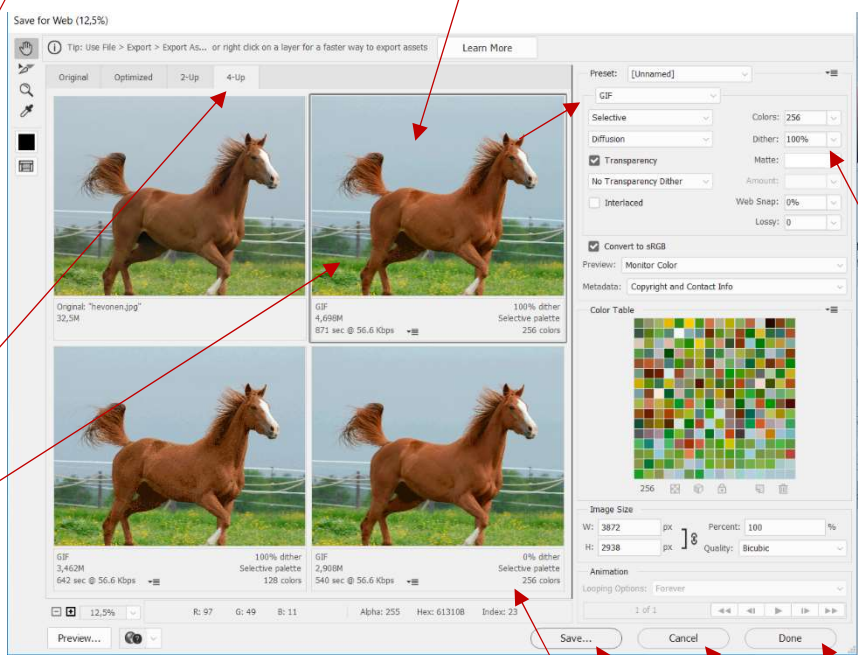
Save for Web (12,5%)

Tip: Use File > Export > Export As... or right click on a layer for a faster way to export assets

Learn More

Original Optimized 2-Up 4-Up

Original: "hevonen.jpg"
32,5M

GIF
4,698M
871 sec @ 56.6 Kbps
100% dither
Selective palette
256 colors

GIF
3,462M
642 sec @ 56.6 Kbps
100% dither
Selective palette
128 colors

GIF
2,908M
540 sec @ 56.6 Kbps
0% dither
Selective palette
256 colors

12,5%
R: 97 G: 49 B: 11 Alpha: 255 Hex: 61310B Index: 23

Preview...

Preset: [Unnamed]
GIF
Selective
Colors: 256
Diffusion
Dither: 100%
Transparency
Matte:
No Transparency Dither
Amount:
Interlaced
Web Snap: 0%
Lossy: 0
Convert to sRGB
Preview: Monitor Color
Metadata: Copyright and Contact Info

Color Table
256

Image Size
W: 3872 px
H: 2938 px
Percent: 100 %
Quality: Bicubic

Animation
Looping Options: Forever
1 of 1

Save...
Cancel
Done